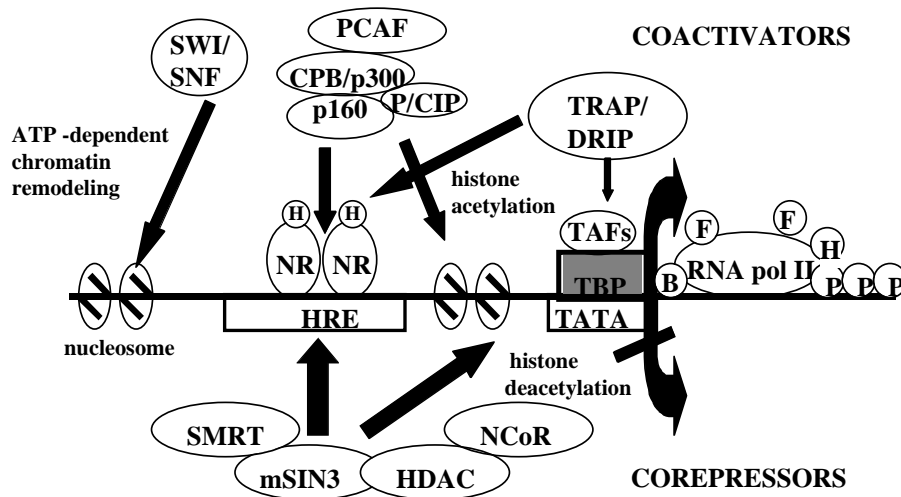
PCAF

SWI/SNF

COACTIVATORS

CPB/p300

p160

P/CIP

TRAP/DRIP

ATP -dependent chromatin remodeling

histone acetylation

H

H

NR

NR

TAFs

F

F

H

TBP

B

RNA pol II

P

P

P

HRE

TATA

nucleosome

histone deacetylation

SMRT

NCoR

mSIN3

HDAC

COREPRESSORS